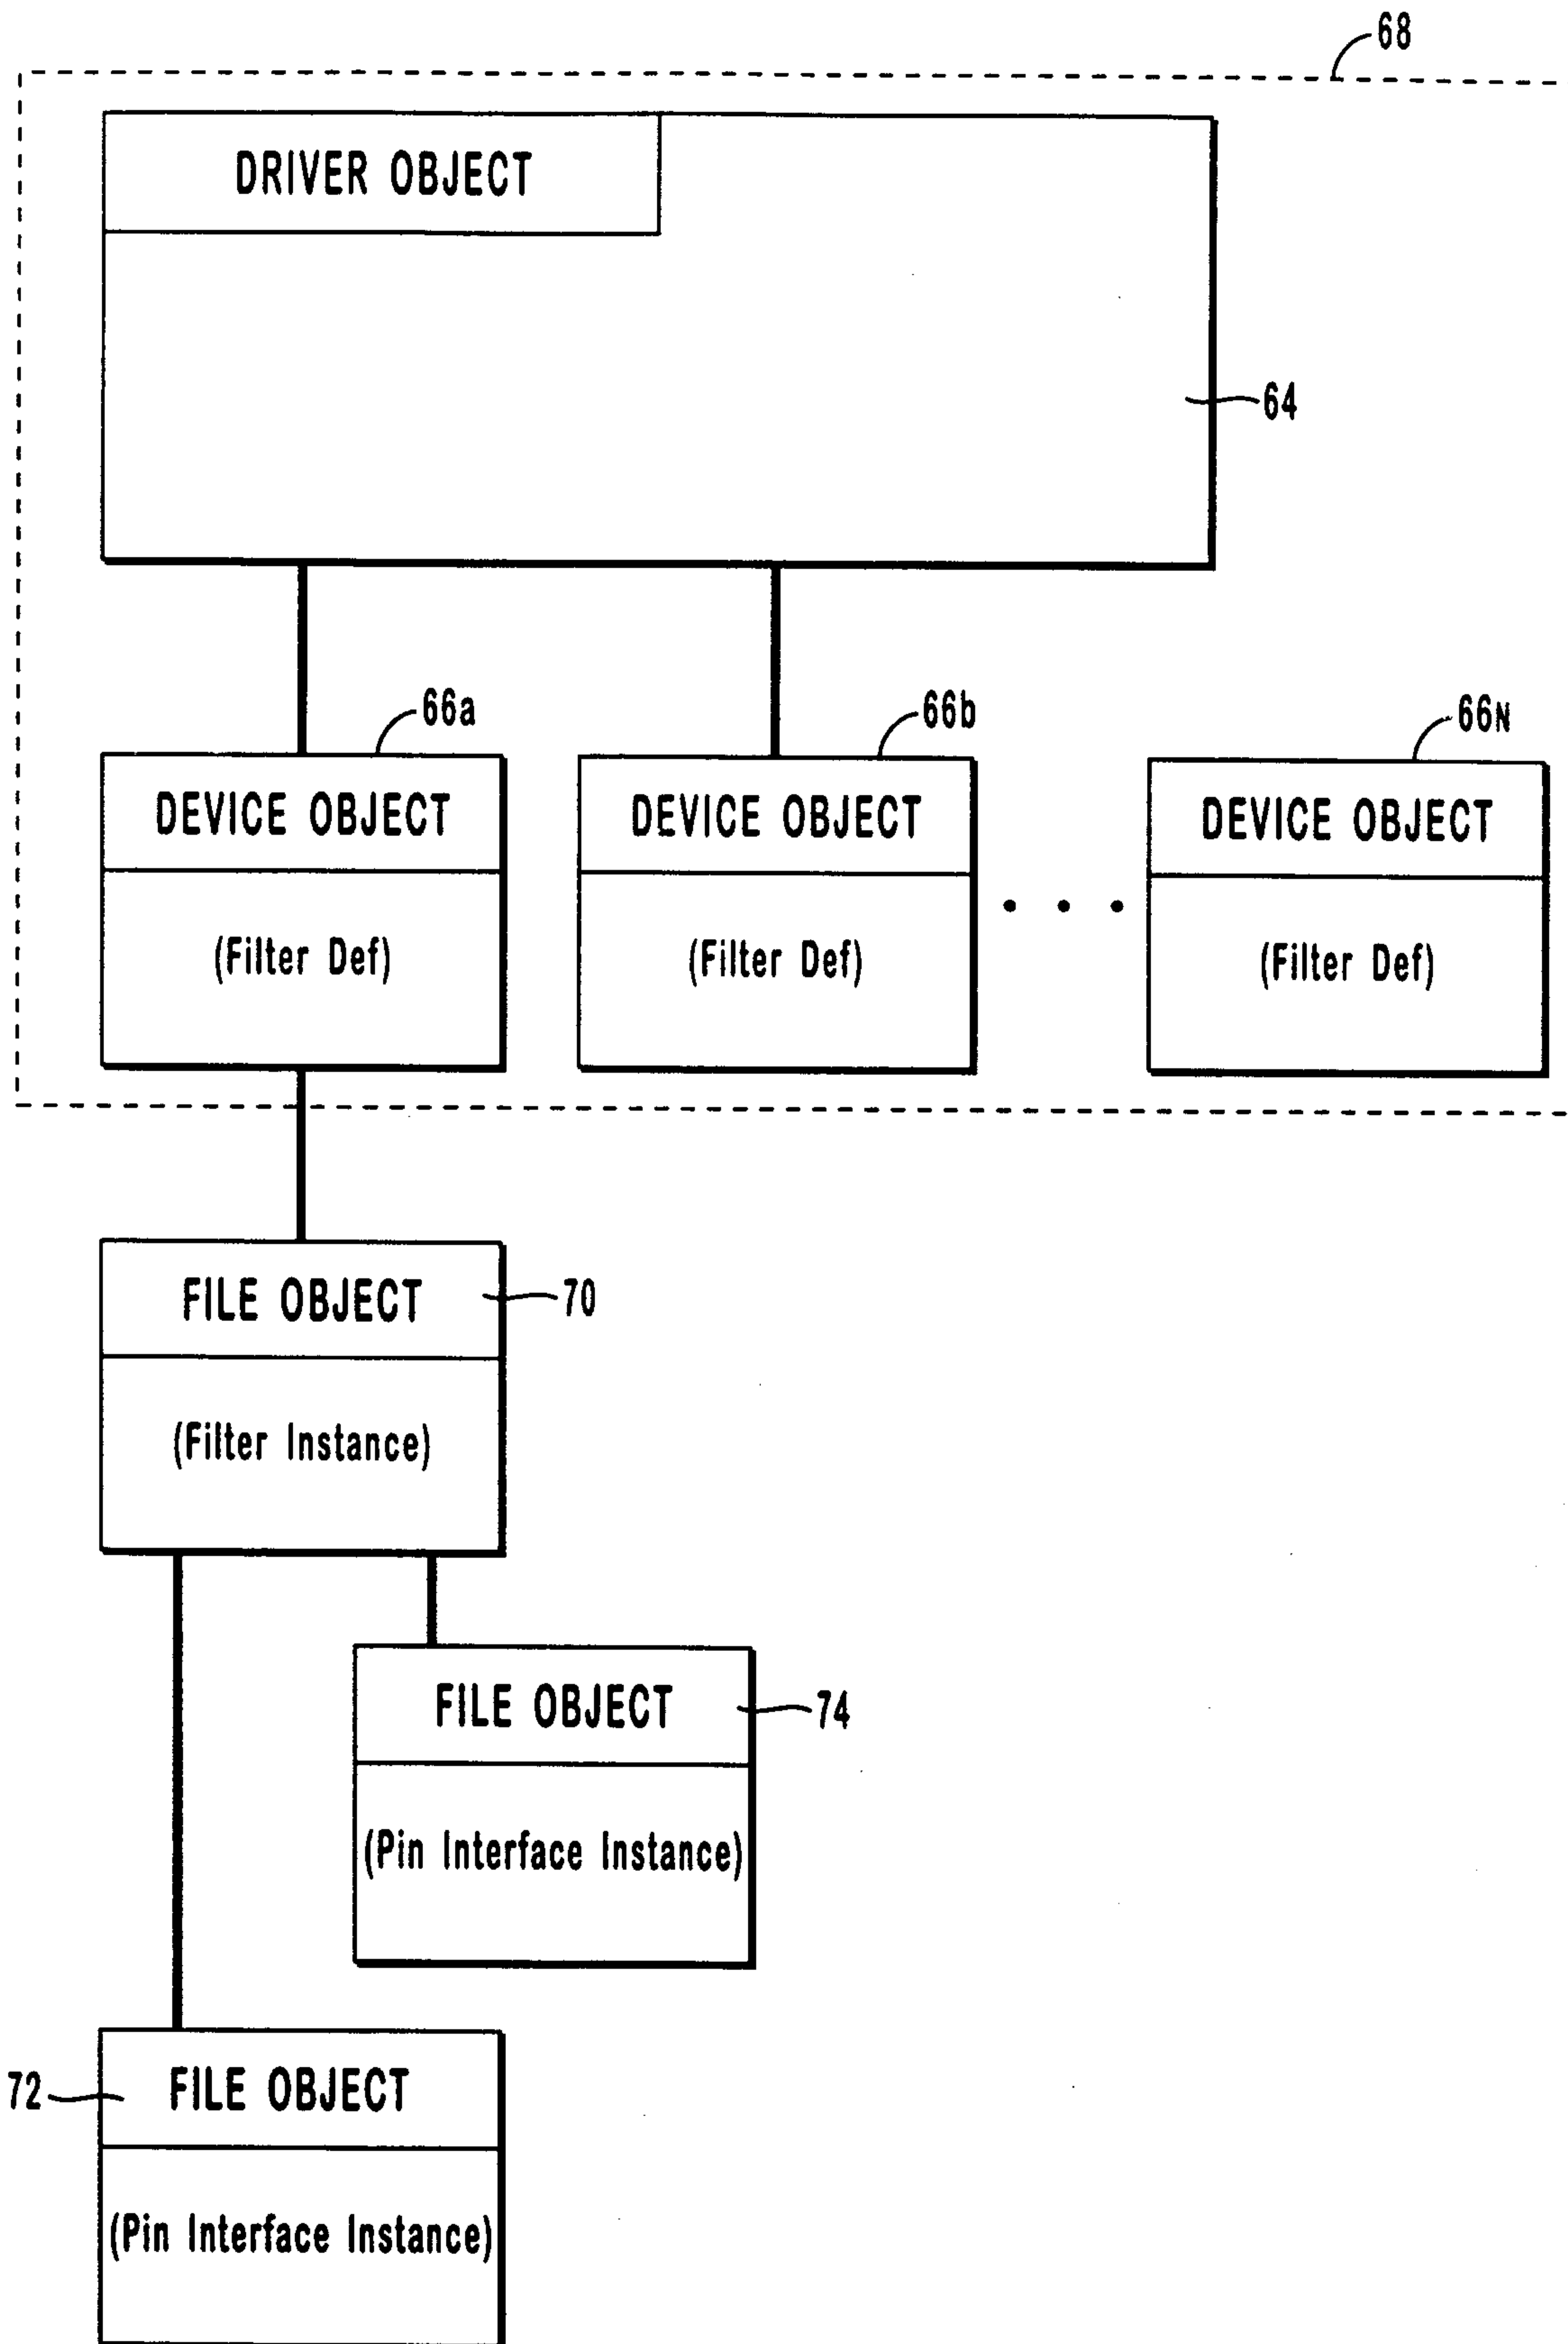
68

DRIVER OBJECT

64

66a

DEVICE OBJECT

(Filter Def)

66b

DEVICE OBJECT

(Filter Def)

66N

DEVICE OBJECT

(Filter Def)

FILE OBJECT

70

(Filter Instance)

FILE OBJECT

74

(Pin Interface Instance)

72

FILE OBJECT

(Pin Interface Instance)